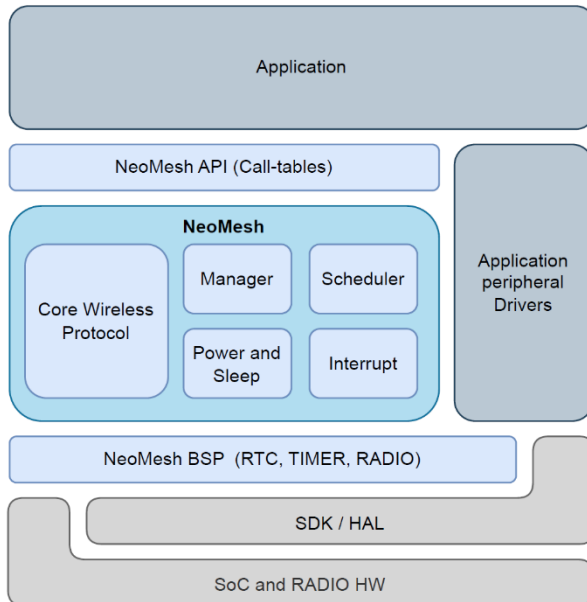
Application

NeoMesh API (Call-tables)

NeoMesh

Core Wireless Protocol

Manager

Scheduler

Power and Sleep

Interrupt

Application peripheral Drivers

NeoMesh BSP (RTC, TIMER, RADIO)

SDK / HAL

SoC and RADIO HW